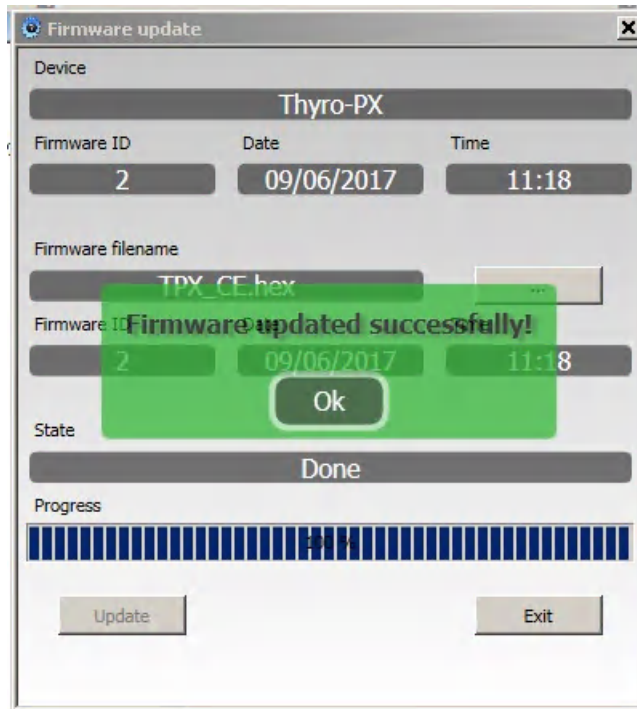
Firmware update

Device

Thyro-PX

Firmware ID

2

Date

09/06/2017

Time

11:18

Firmware filename

TPX_CE.hex

...

Firmware ID

2

Date

09/06/2017

Time

11:18

Firmware updated successfully!

Ok

State

Done

Progress

100 %

Update

Exit